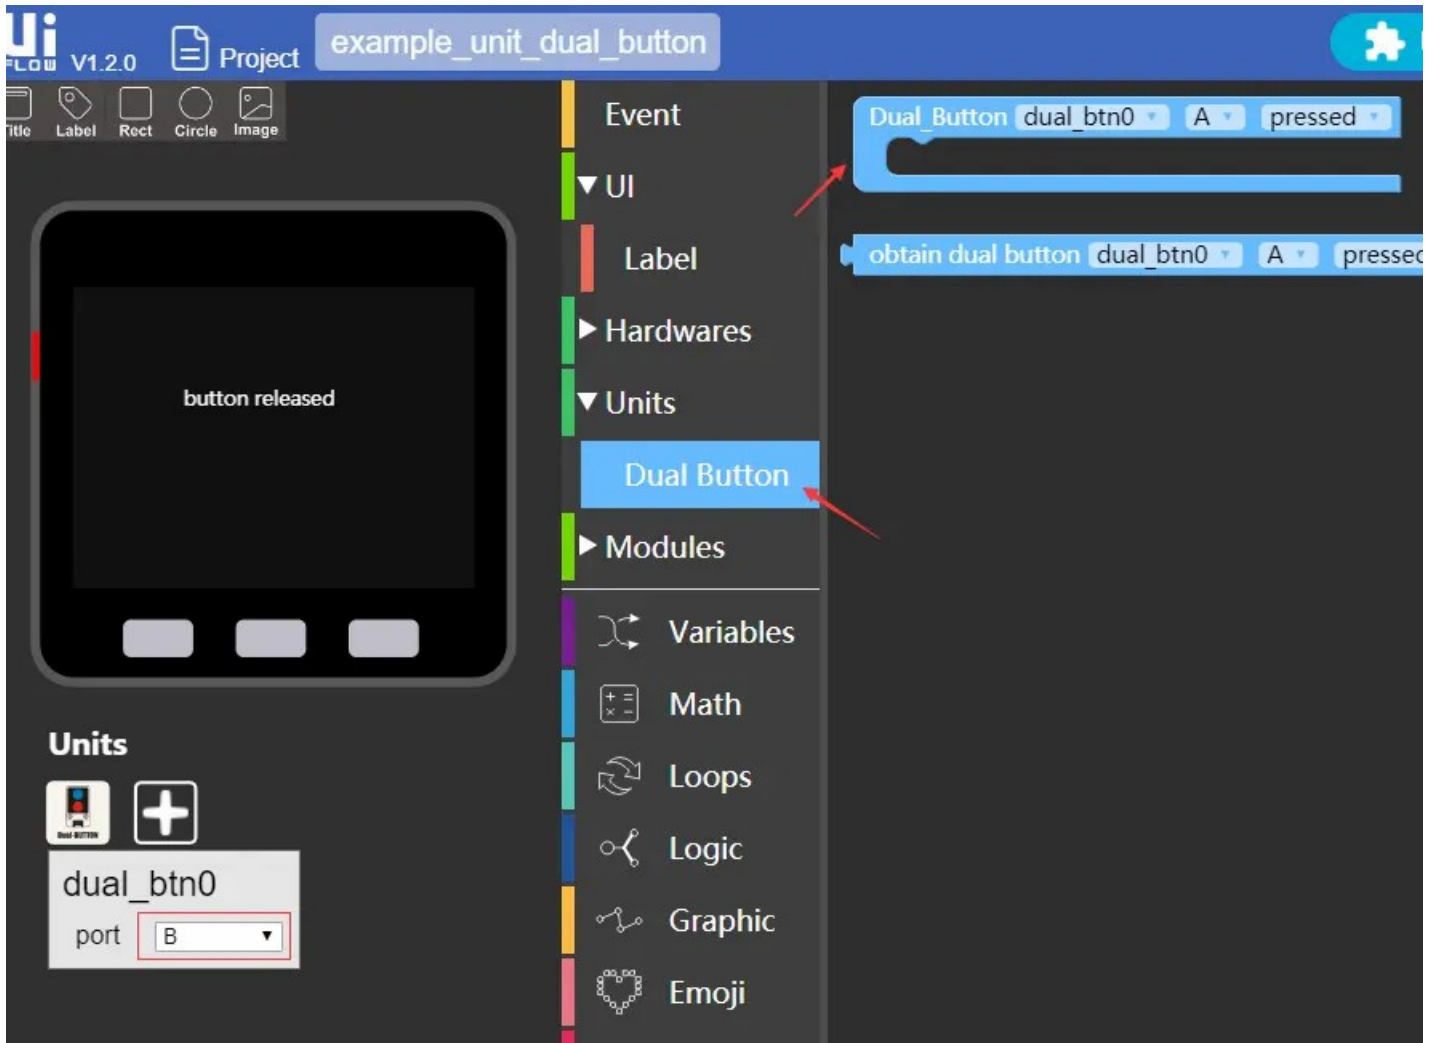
Ui FLOW V1.2.0 Project example_unit_dual_button

Title Label Rect Circle Image

button released

Units

Dual-BUTTON

dual_btn0
port B

Event
▼ UI
Label
▶ Hardwares
▼ Units
Dual Button
▶ Modules
Variables
Math
Loops
Logic
Graphic
Emoji

Dual_Button dual_btn0 A pressed

obtain dual button dual_btn0 A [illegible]